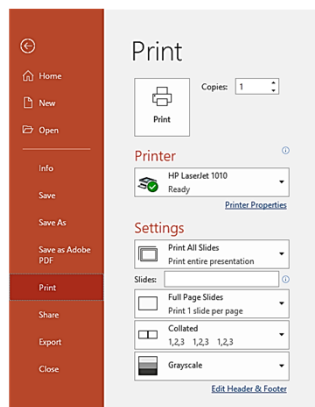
Home
New
Open
Info
Save
Save As
Save as Adobe PDF
Print
Share
Export
Close

Print

Copies: 1

Print

Printer

HP LaserJet 1010
Ready

Printer Properties

Settings

Print All Slides
Print entire presentation

Slides:

Full Page Slides
Print 1 slide per page

Collated
1,2,3 1,2,3 1,2,3

Grayscale

Edit Header & Footer